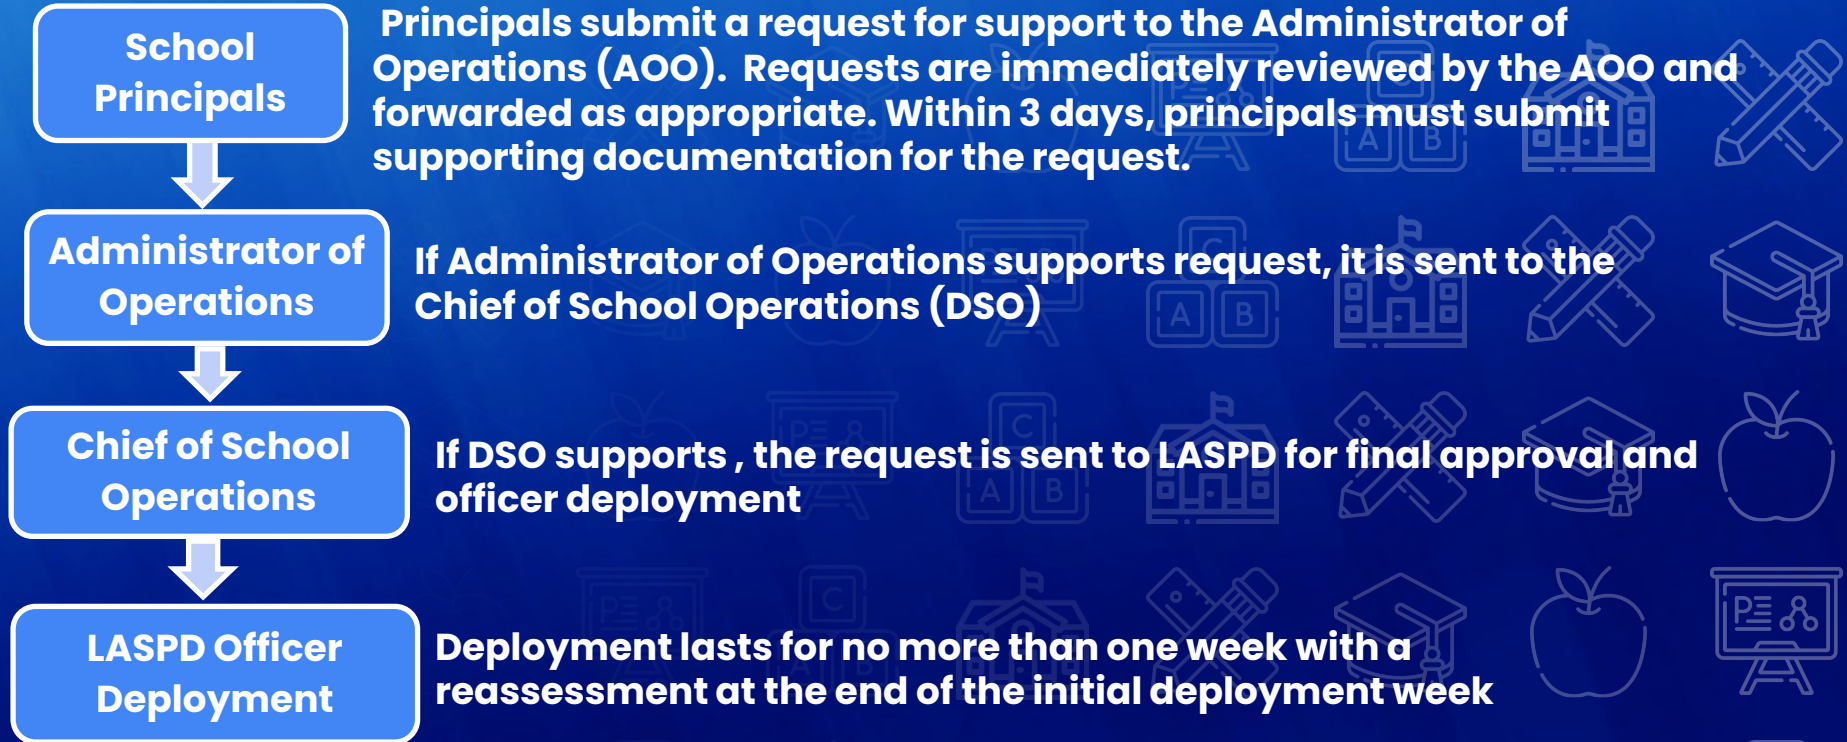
School Principals

Principals submit a request for support to the Administrator of Operations (AOO). Requests are immediately reviewed by the AOO and forwarded as appropriate. Within 3 days, principals must submit supporting documentation for the request.

Administrator of Operations

If Administrator of Operations supports request, it is sent to the Chief of School Operations (DSO)

Chief of School Operations

If DSO supports , the request is sent to LASPD for final approval and officer deployment

LASPD Officer Deployment

Deployment lasts for no more than one week with a reassessment at the end of the initial deployment week